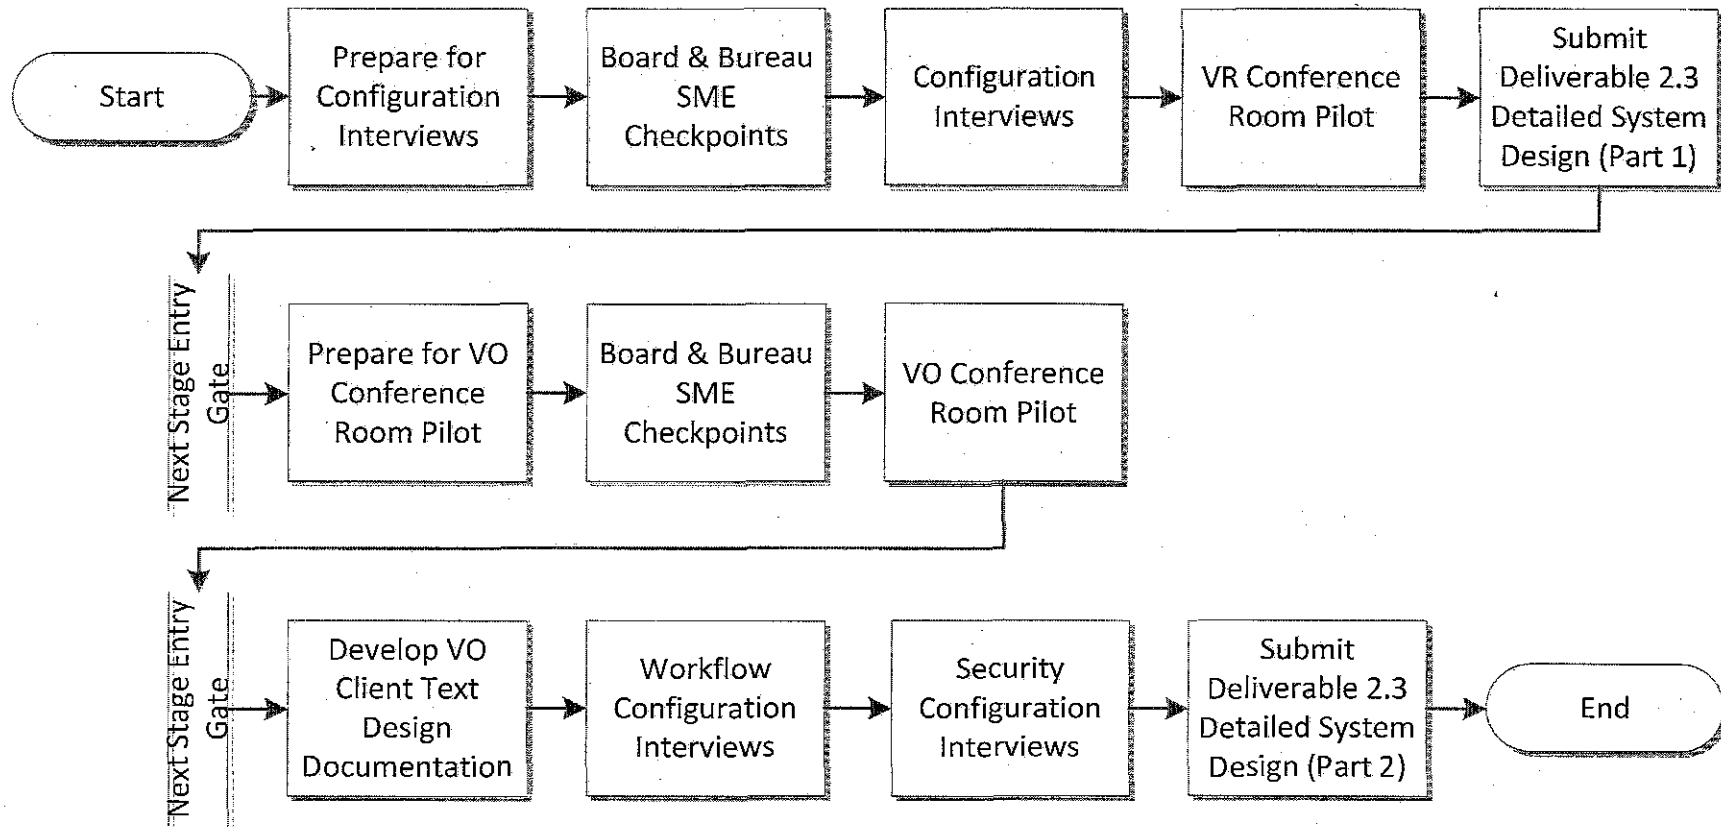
Start

Prepare for Configuration Interviews

Board & Bureau SME Checkpoints

Configuration Interviews

VR Conference Room Pilot

Submit Deliverable 2.3 Detailed System Design (Part 1)

Next Stage Entry Gate

Prepare for VO Conference Room Pilot

Board & Bureau SME Checkpoints

VO Conference Room Pilot

Next Stage Entry Gate

Develop VO Client Text Design Documentation

Workflow Configuration Interviews

Security Configuration Interviews

Submit Deliverable 2.3 Detailed System Design (Part 2)

End